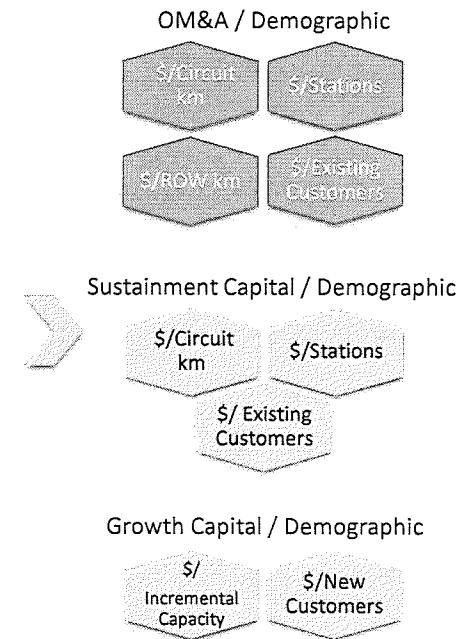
OM&A / Demographic

\$/Circuit km

\$/Stations

\$/ROW km

\$/Existing Customers

Sustainment Capital / Demographic

\$/Circuit km

\$/Stations

\$/ Existing Customers

Growth Capital / Demographic

\$/ Incremental Capacity

\$/New Customers